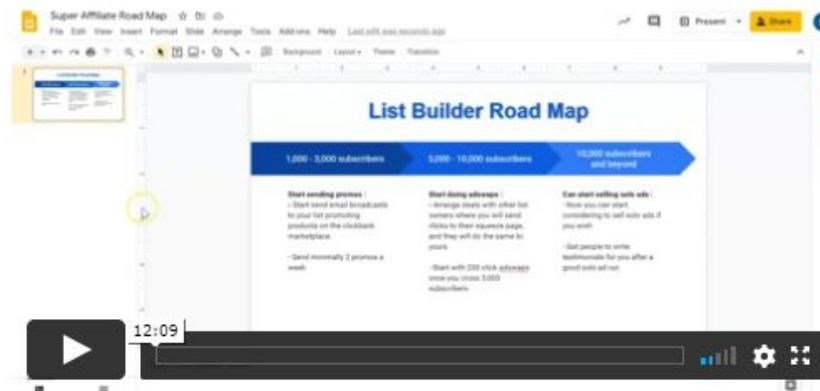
Super Affiliate Road Map

File Edit View Insert Format Slide Arrange Tools Add-ons Help Last edit was seconds ago

Present Share

Background Layout Theme Transition

List Builder Road Map

1,000 - 3,000 subscribers

3,000 - 10,000 subscribers

10,000 subscribers and beyond

Start sending promos :
- Start send email broadcasts to your list promoting products on the clickbank marketplace.

- Send minimally 2 promos a week

Start doing adswaps :
- Arrange deals with other list owners where you will send clicks to their squeeze page, and they will do the same to yours.

- Start with 200 click adswaps once you cross 3,000 subscribers

Can start selling solo ads :
- Now you can start considering to sell solo ads if you wish

- Get people to write testimonials for you after a good solo ad run

12:09